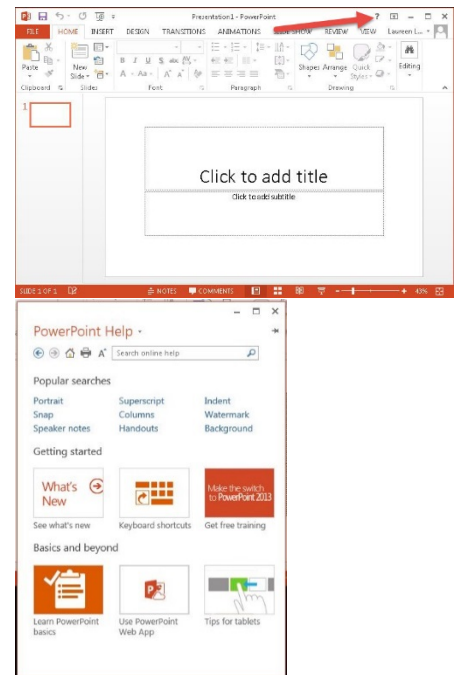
Presentation1 - PowerPoint

? – □ ×

FILE HOME INSERT DESIGN TRANSITIONS ANIMATIONS SLIDE SHOW REVIEW VIEW Laureen L...

Paste New Slide Shapes Arrange Quick Styles Editing

Clipboard Slides Font Paragraph Drawing

1

Click to add title

Click to add subtitle

SLIDE 1 OF 1 NOTES COMMENTS 43%

PowerPoint Help

Search online help

Popular searches

Portrait Superscript Indent
Snap Columns Watermark
Speaker notes Handouts Background

Getting started

What's New

See what's new Keyboard shortcuts Make the switch to PowerPoint 2013 Get free training

Basics and beyond

Learn PowerPoint basics Use PowerPoint Web App Tips for tablets